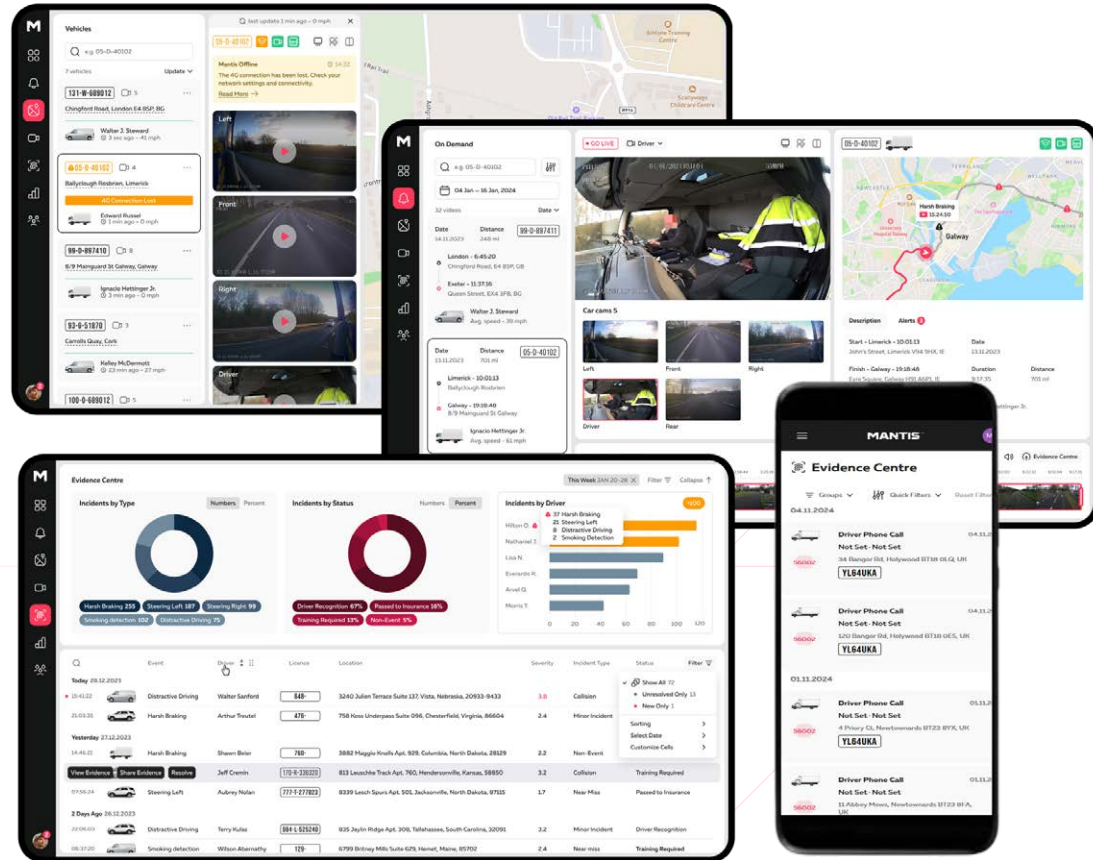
Vehicles

e.g. 05-D-40102

7 vehicles Update

131-W-689012 5
Chingford Road, London E4 8SP, BG
Walter J. Steward
3 sec ago – 40 mph

05-D-40102 4
Ballyclough Rosbrien, Limerick
4G Connection Lost
Edward Russel
10 sec ago

99-D-897410 8
8/9 Mainguard St Galway, Galway
Ignacio Hettinger Jr.
3 min ago – 0 mph

93-G-51870 3
Carrolls Quay, Cork
Kelley McDermott
25 min ago – 27 mph

100-D-689012 5

Last update 1 min ago – 0 mph

05-D-40102

Mantis Offline 14:32
The 4G connection has been lost. Check your network settings and connectivity.
Read More

Left
Front
Right
Driver

On Demand
e.g. 05-D-40102
04 Jan – 16 Jan, 2024
32 videos Date

Date 14.11.2023 Distance 248 mi 99-D-897411
London – 6:45:20
Chingford Road, E4 8SP, GB
Exeter – 11:37:16
Queen Street, EX4 3FB, BG
Walter J. Steward
Avg. speed – 39 mph

Date 13.11.2023 Distance 701 mi 05-D-40102
Limerick – 10:01:13
Ballyclough Rosbrien
Galway – 19:18:46
8/9 Mainguard St Galway
Ignacio Hettinger Jr.
Avg. speed – 51 mph

GO LIVE Driver

Car cams 5
Left Front Right
Driver Rear

05-D-40102
Harsh Braking 15:24:30
Galway

Description Alerts 3
Start – Limerick – 10:01:13
John's Street, Limerick V94 9HX, IE
Date 13.11.2023
Finish – Galway – 19:18:46
Eyre Square, Galway H91 E5P1, IE
Duration 9:17:35
Distance 701 mi

Evidence Centre
This Week JAN 20-26 Filter Collapse

Incidents by Type Numbers Percent
Harsh Braking 255 Steering Left 187 Steering Right 99 Smoking detection 102 Distractive Driving 75

Incidents by Status Numbers Percent
Driver Recognition 67% Passed to Insurance 16% Training Required 13% Non-Event 5%

Incidents by Driver
37 Harsh Braking
21 Steering Left
8 Distractive Driving
2 Smoking Detection
Hilton O.
Nathaniel J.
Lisa N.
Everardo R.
Arvel Q.
Morris T.
0 20 40 60 80 100 120

Event Driver Licence Location Severity Incident Type Status Filter
Today 28.12.2023
15:41:22 Distractive Driving Walter Sanford 648- 3240 Julien Terrace Suite 137, Vista, Nebrasia, 20933-9433 3.8 Collision
21:05:35 Harsh Braking Arthur Treutel 476- 758 Koss Underpass Suite 096, Chesterfield, Virginia, 86604 2.4 Minor Incident
Yesterday 27.12.2023
14:46:22 Harsh Braking Shawn Beier 760- 3882 Maggio Knolls Apt. 929, Columbia, North Dakota, 28129 2.2 Non-Event
View Evidence Share Evidence Resolve Jeff Cremin 170-D-238320 813 Leuschke Trace Apt. 760, Hendersonville, Kansas, 58850 3.2 Collision Training Required
07:56:24 Steering Left Aubrey Nolan 777-T-277823 8339 Lesch Spurs Apt. 301, Jacksonville, North Dakota, 97115 1.7 Near Miss Passed to Insurance
2 Days Ago 26.12.2023
22:08:03 Distractive Driving Terry Kulas 884-L-525240 935 Jaylin Ridge Apt. 291, Tallahasses, South Carolina, 32091 2.2 Minor Incident Driver Recognition
08:37:20 Smoking detection Wilson Abernathy 129- 6799 Britney Mills Suite 629, Hemet, Maine, 87117 2.4 Near miss

Show All 72
Unresolved Only 13
New Only 1
Sorting
Select Date
Customize Cells

MANTIS
Evidence Centre
Groups Quick Filters Reset Filters
Evidence Centre
04.11.2024
Driver Phone Call 04.11.2
Not Set · Not Set
34 Bangor Rd, Holywood BT18 0LQ, UK
YL64UKA
Driver Phone Call 04.11.2
Not Set · Not Set
120 Bangor Rd, Holywood BT18 0ES, UK
YL64UKA
01.11.2024
Driver Phone Call 01.11.2
Not Set · Not Set
4 Priory Gl, Newtownards BT23 8YX, UK
YL64UKA
Driver Phone Call 01.11.2
Not Set · Not Set
11 Abbey Mews, Newtownards BT23 8FA, UK